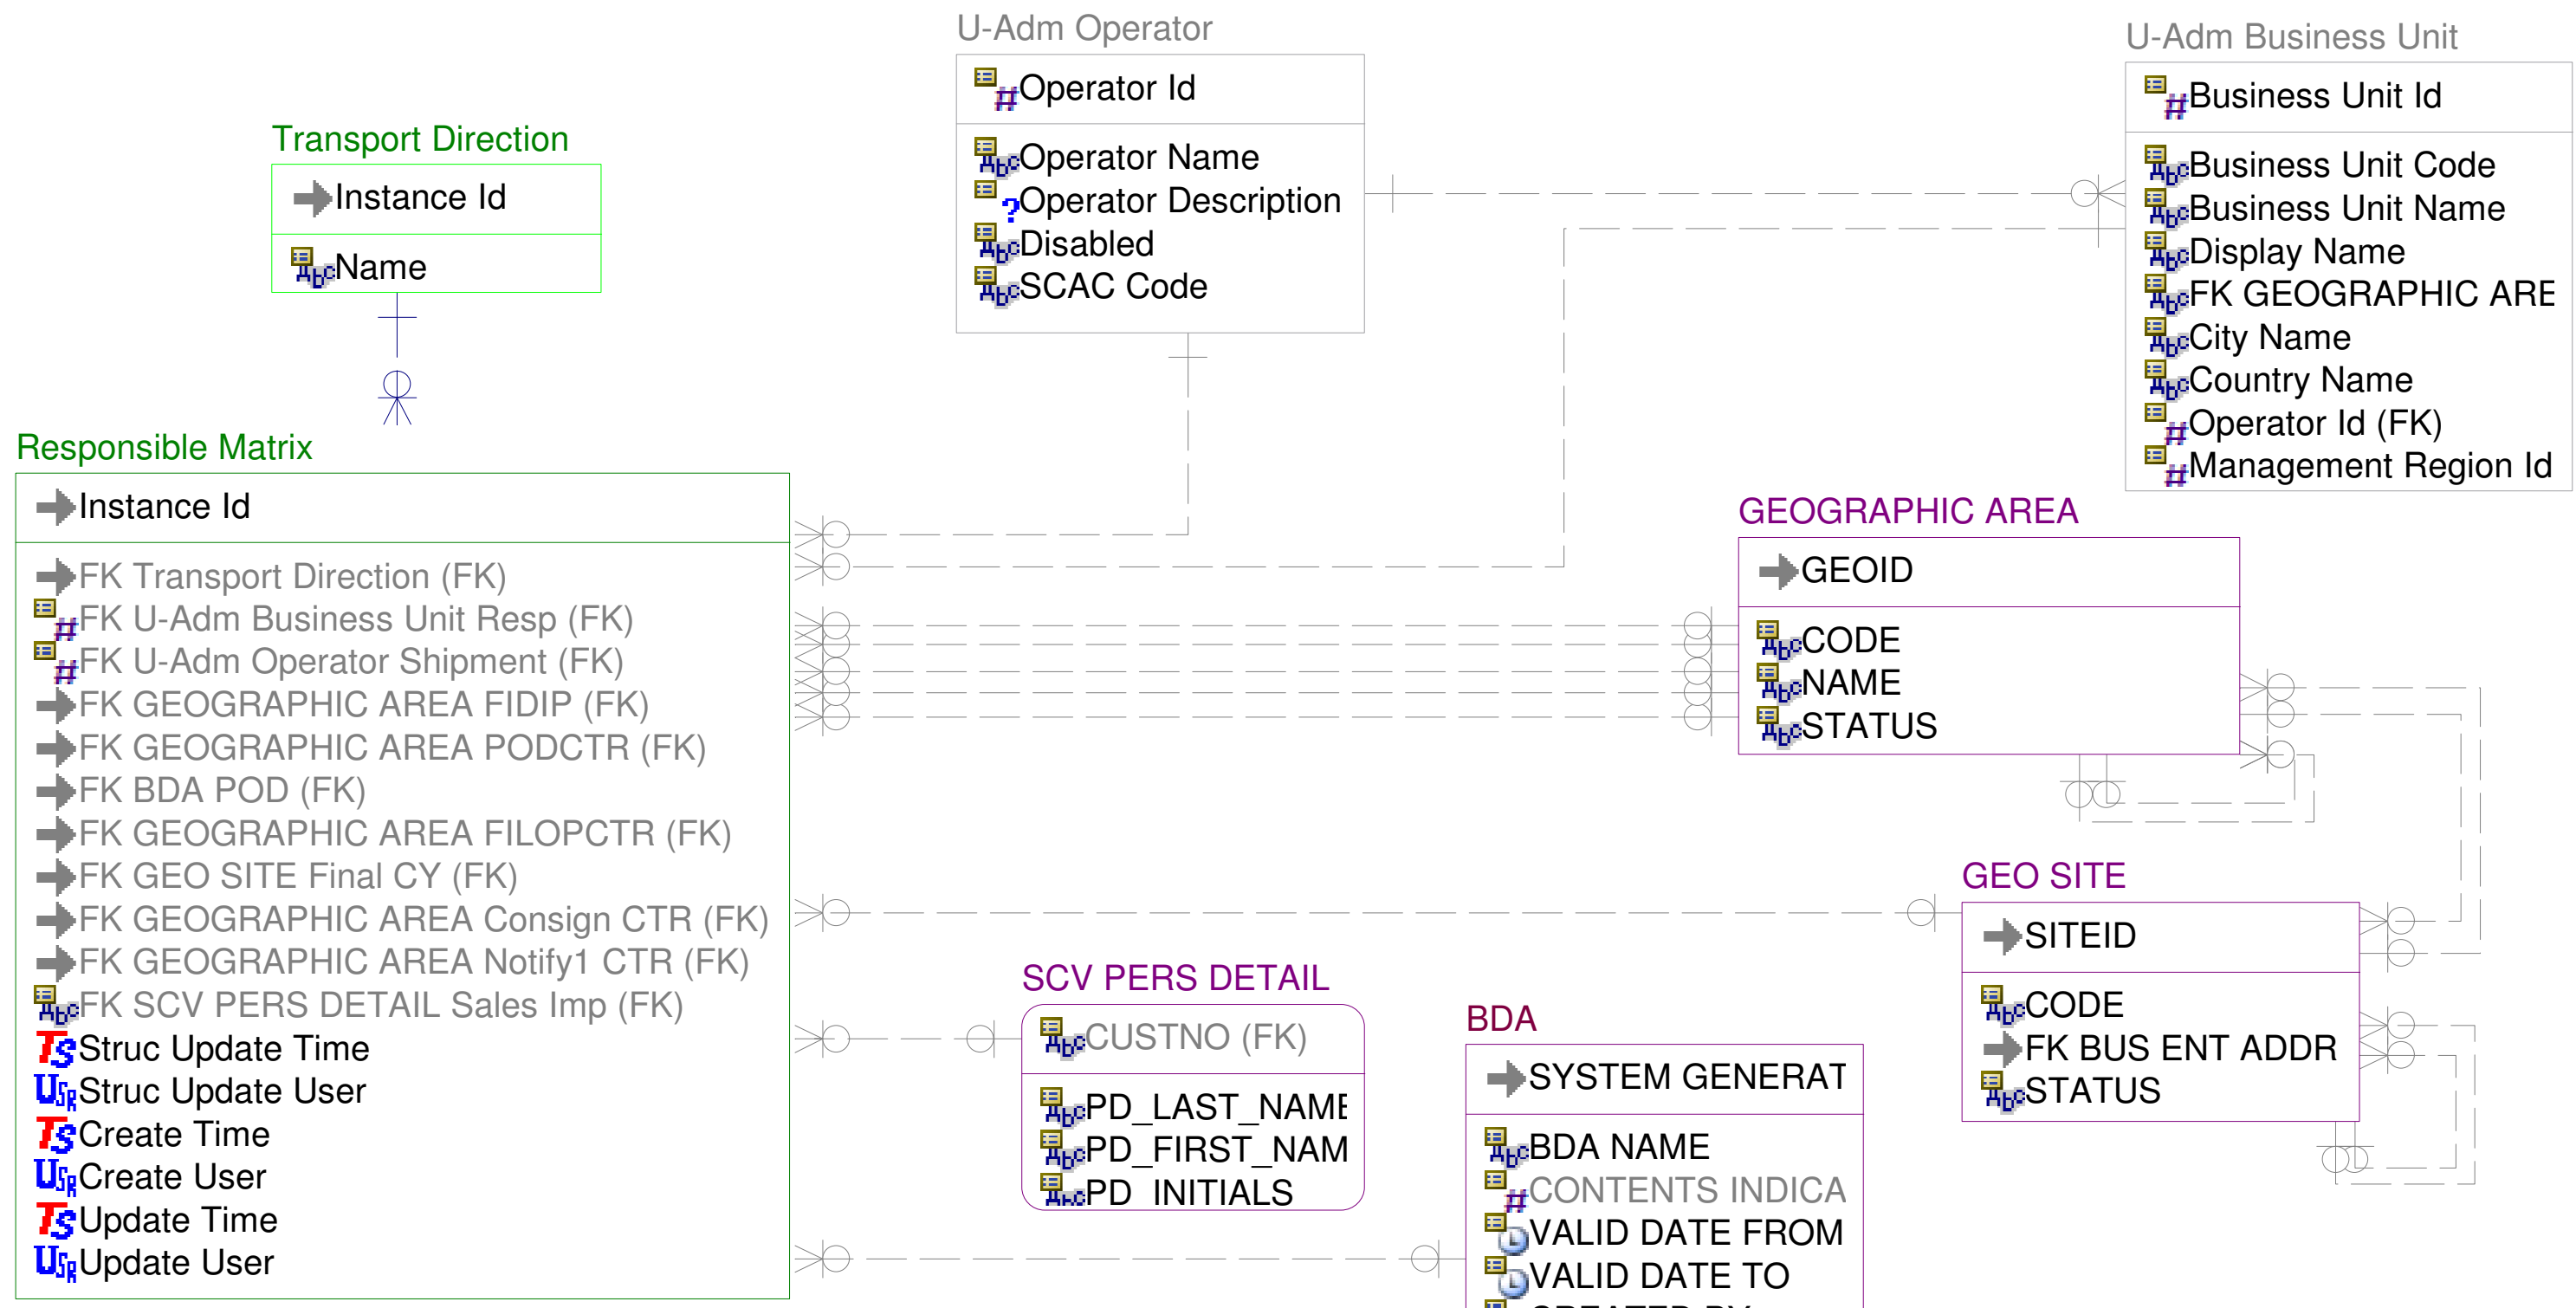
U-Adm Operator

Operator Id

Operator Name
Operator Description
Disabled
SCAC Code

U-Adm Business Unit

Business Unit Id

Business Unit Code
Business Unit Name
Display Name
FK GEOGRAPHIC ARE
City Name
Country Name
Operator Id (FK)
Management Region Id

Transport Direction

Instance Id

Name

Responsible Matrix

Instance Id

FK Transport Direction (FK)
FK U-Adm Business Unit Resp (FK)
FK U-Adm Operator Shipment (FK)
FK GEOGRAPHIC AREA FIDIP (FK)
FK GEOGRAPHIC AREA PODCTR (FK)
FK BDA POD (FK)
FK GEOGRAPHIC AREA FILOPCTR (FK)
FK GEO SITE Final CY (FK)
FK GEOGRAPHIC AREA Consign CTR (FK)
FK GEOGRAPHIC AREA Notify1 CTR (FK)
FK SCV PERS DETAIL Sales Imp (FK)
Struc Update Time
Struc Update User
Create Time
Create User
Update Time
Update User

GEOGRAPHIC AREA

GEOID

CODE
NAME
STATUS

GEO SITE

SITEID

CODE
FK BUS ENT ADDR
STATUS

SCV PERS DETAIL

CUSTNO (FK)

PD_LAST_NAME
PD_FIRST_NAM
PD_INITIALS

BDA

SYSTEM GENERAT

BDA NAME
CONTENTS INDICA
VALID DATE FROM
VALID DATE TO
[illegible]